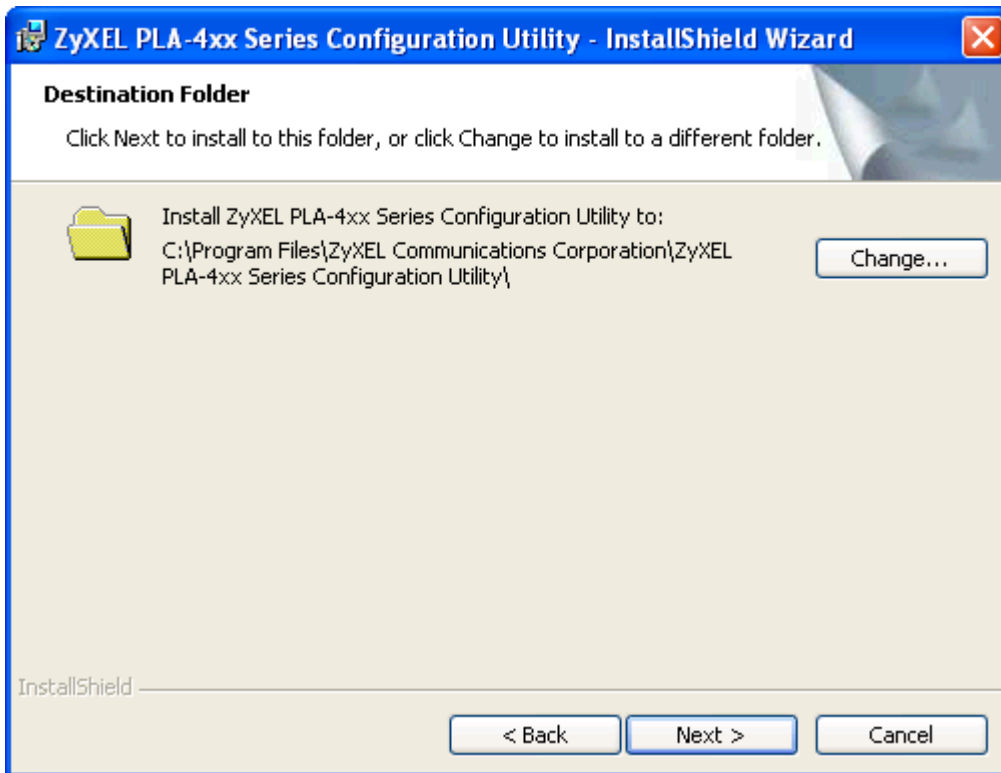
ZyXEL PLA-4xx Series Configuration Utility - InstallShield Wizard

Destination Folder

Click Next to install to this folder, or click Change to install to a different folder.

Install ZyXEL PLA-4xx Series Configuration Utility to:
C:\Program Files\ZyXEL Communications Corporation\ZyXEL PLA-4xx Series Configuration Utility\

Change...

InstallShield

< Back

Next >

Cancel